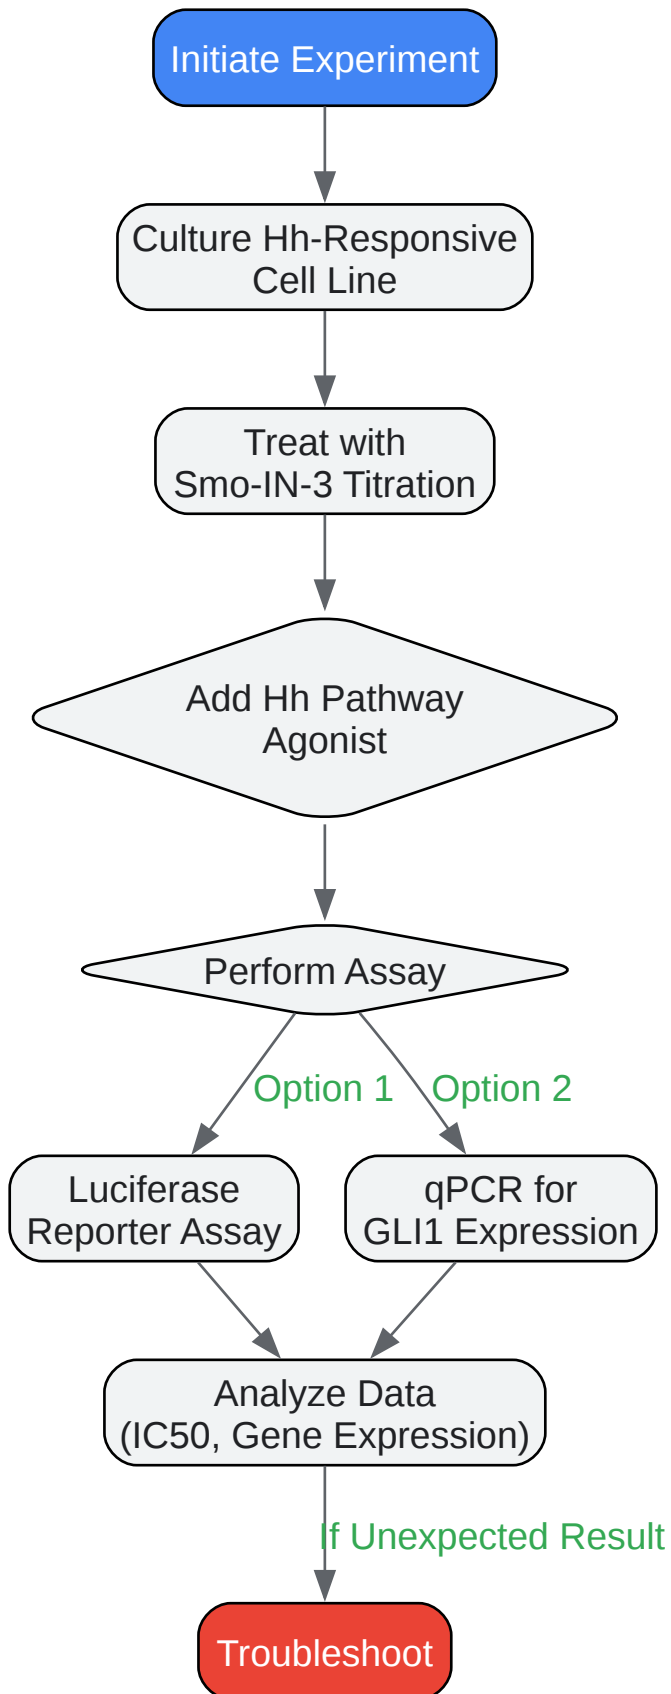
Initiate Experiment

Culture Hh-Responsive Cell Line

Treat with Smo-IN-3 Titration

Add Hh Pathway Agonist

Perform Assay

Option 1

Option 2

Luciferase Reporter Assay

qPCR for GLI1 Expression

Analyze Data (IC50, Gene Expression)

If Unexpected Result

Troubleshoot